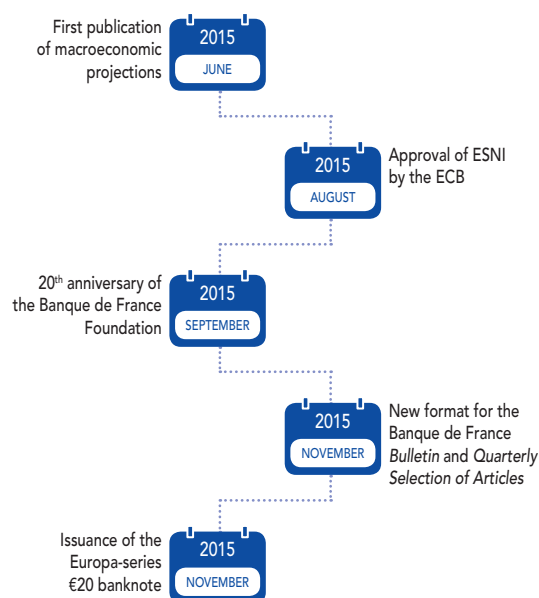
First publication of macroeconomic projections

2015
JUNE

2015
AUGUST

Approval of ESNI by the ECB

20th anniversary of the Banque de France Foundation

2015
SEPTEMBER

2015
NOVEMBER

New format for the Banque de France *Bulletin* and *Quarterly Selection of Articles*

Issuance of the Europa-series €20 banknote

2015
NOVEMBER